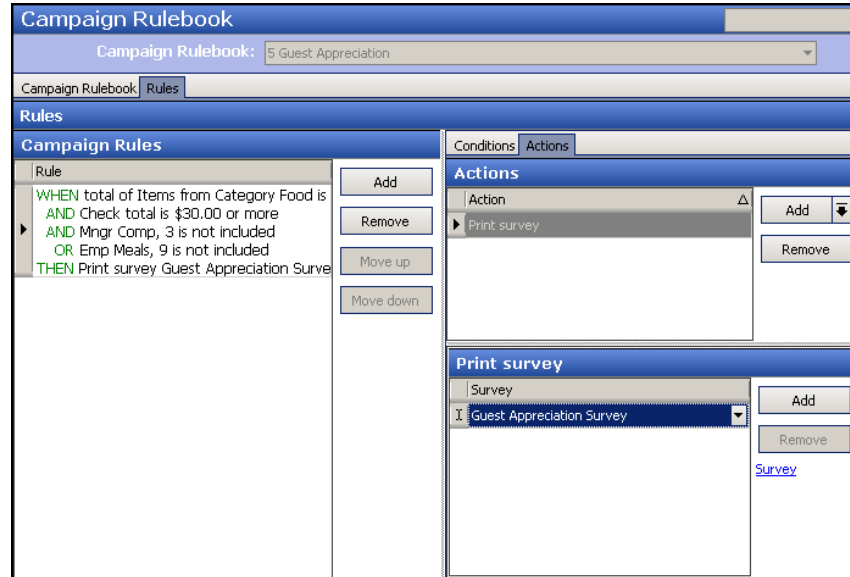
Campaign Rulebook

Campaign Rulebook: 5 Guest Appreciation

Campaign Rulebook | Rules

Rules

Campaign Rules

| Rule |
|---|
| WHEN total of Items from Category Food is |
| AND Check total is $30.00 or more |
| AND Mngr Comp, 3 is not included |
| OR Emp Meals, 9 is not included |
| THEN Print survey Guest Appreciation Surve |

Add
Remove
Move up
Move down

Conditions | Actions

Actions

| Action |
|---|
| Print survey |

Add
Remove

Print survey

| Survey |
|---|
| Guest Appreciation Survey |

Add
Remove
Survey